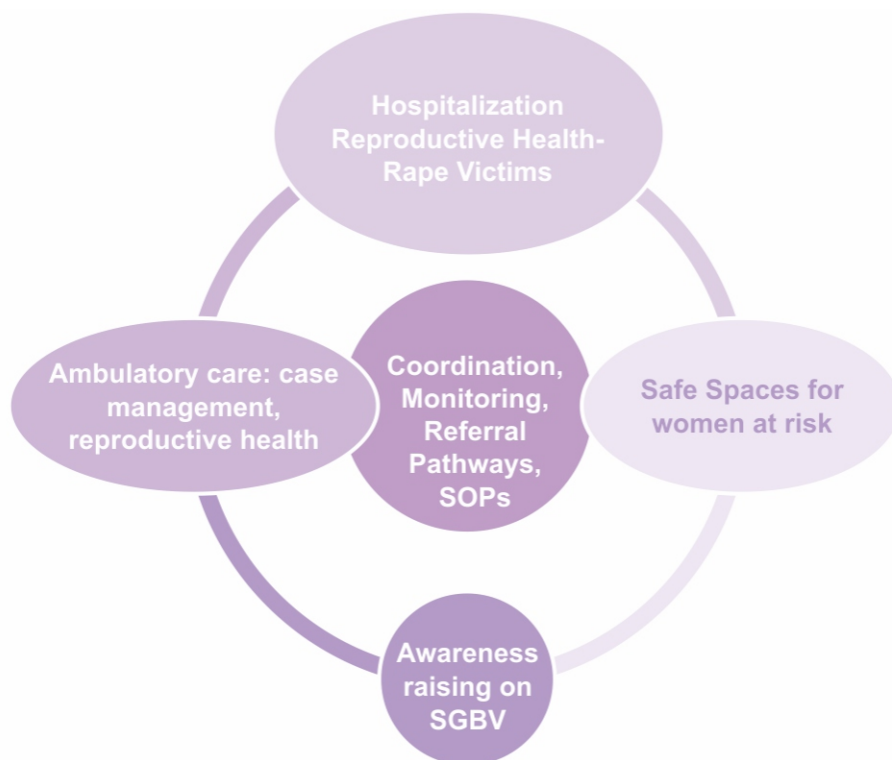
Hospitalization Reproductive Health-Rape Victims

Ambulatory care: case management, reproductive health

Coordination, Monitoring, Referral Pathways, SOPs

Safe Spaces for women at risk

Awareness raising on SGBV